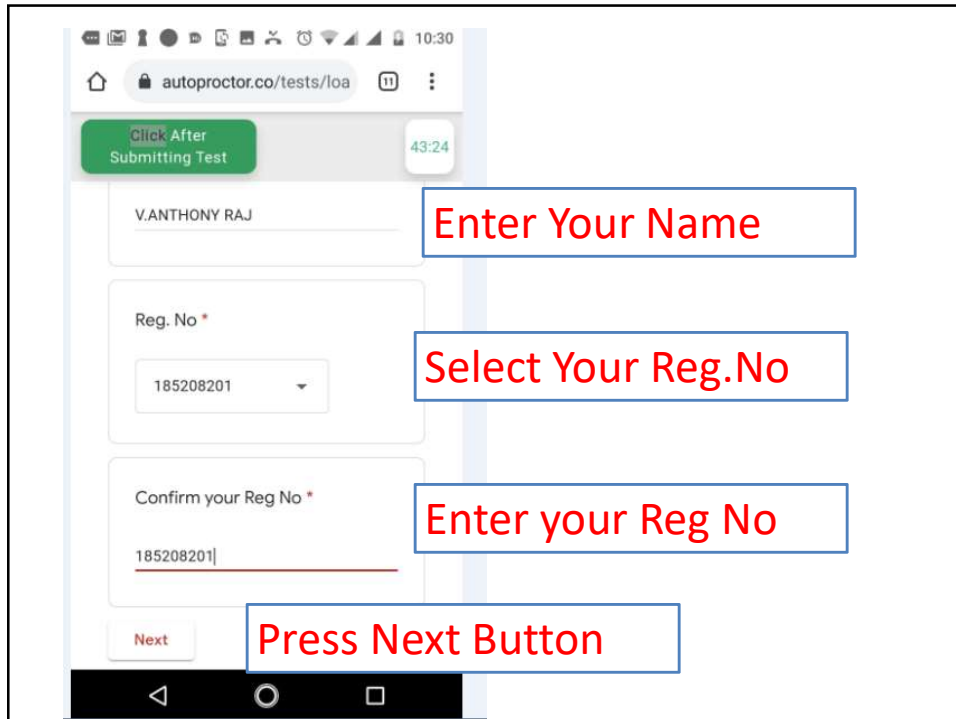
10:30

autoproctor.co/tests/loa

11

Click After Submitting Test

43:24

V.ANTHONY RAJ

Enter Your Name

Reg. No *

185208201

Select Your Reg.No

Confirm your Reg No *

185208201

Enter your Reg No

Next

Press Next Button